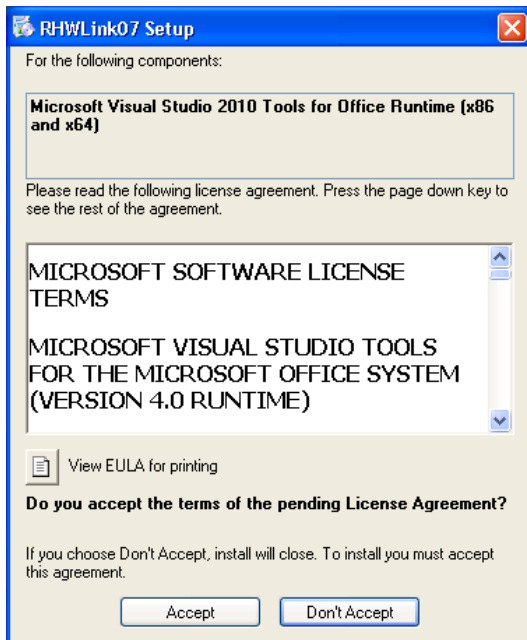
RHWLink07 Setup

For the following components:

Microsoft Visual Studio 2010 Tools for Office Runtime (x86 and x64)

Please read the following license agreement. Press the page down key to see the rest of the agreement.

MICROSOFT SOFTWARE LICENSE TERMS

MICROSOFT VISUAL STUDIO TOOLS FOR THE MICROSOFT OFFICE SYSTEM (VERSION 4.0 RUNTIME)

View EULA for printing

Do you accept the terms of the pending License Agreement?

If you choose Don't Accept, install will close. To install you must accept this agreement.

Accept

Don't Accept